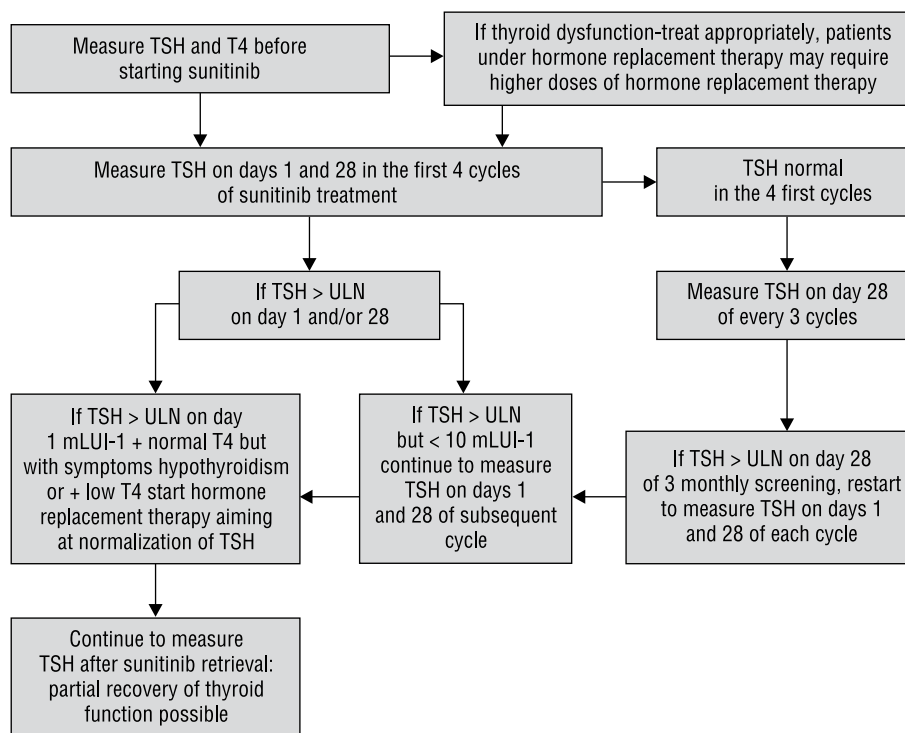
Measure TSH and T4 before starting sunitinib

If thyroid dysfunction-treat appropriately, patients under hormone replacement therapy may require higher doses of hormone replacement therapy

Measure TSH on days 1 and 28 in the first 4 cycles of sunitinib treatment

TSH normal in the 4 first cycles

If TSH > ULN on day 1 and/or 28

Measure TSH on day 28 of every 3 cycles

If TSH > ULN on day 1 mLUI-1 + normal T4 but with symptoms hypothyroidism or + low T4 start hormone replacement therapy aiming at normalization of TSH

If TSH > ULN but < 10 mLUI-1 continue to measure TSH on days 1 and 28 of subsequent cycle

If TSH > ULN on day 28 of 3 monthly screening, restart to measure TSH on days 1 and 28 of each cycle

Continue to measure TSH after sunitinib retrieval: partial recovery of thyroid function possible